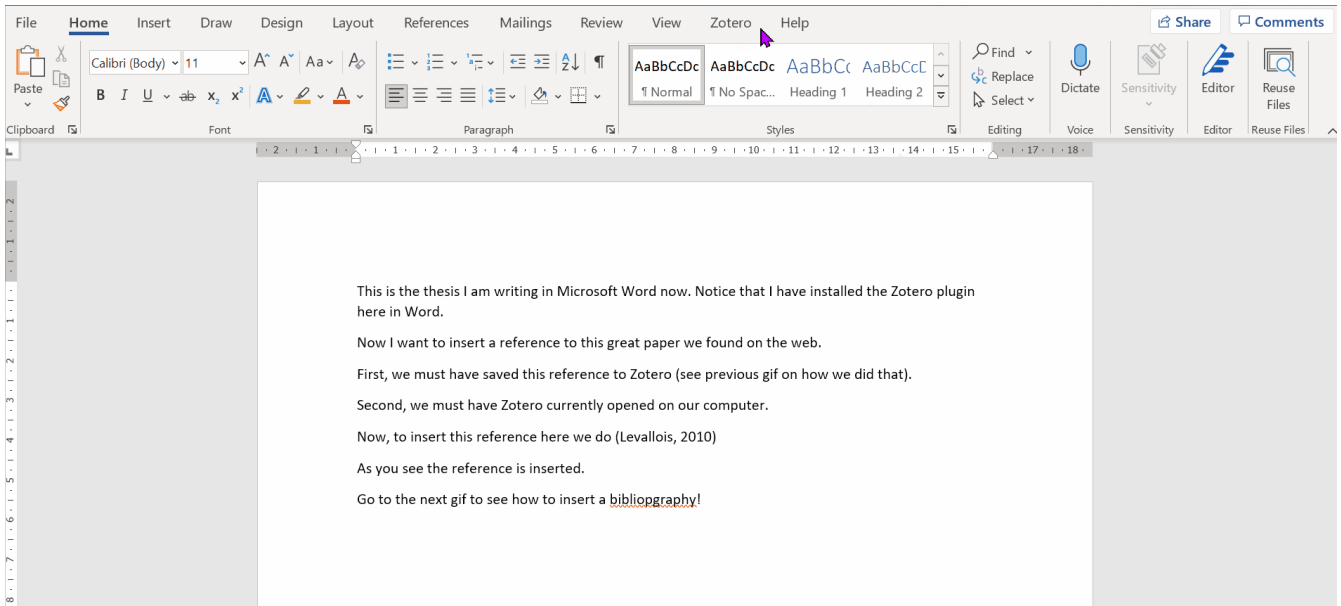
File Home Insert Draw Design Layout References Mailings Review View Zotero Help

Share Comments

Paste

Calibri (Body) 11

AaBbCcDc ¶ Normal
AaBbCcDc ¶ No Spac...
AaBbCc Heading 1
AaBbCcC Heading 2

Find
Replace
Select

Dictate

Sensitivity

Editor

Reuse Files

Clipboard Font Paragraph Styles Editing Voice Sensitivity Editor Reuse Files

This is the thesis I am writing in Microsoft Word now. Notice that I have installed the Zotero plugin here in Word.

Now I want to insert a reference to this great paper we found on the web.

First, we must have saved this reference to Zotero (see previous gif on how we did that).

Second, we must have Zotero currently opened on our computer.

Now, to insert this reference here we do (Levallois, 2010)

As you see the reference is inserted.

Go to the next gif to see how to insert a bibliopgraphy!